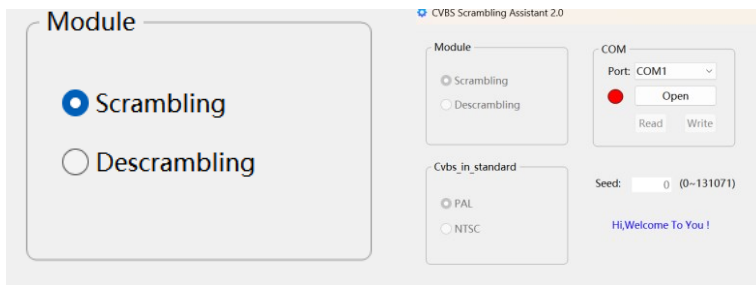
Module

Scrambling

Descrambling

CVBS Scrambling Assistant 2.0

Module

Scrambling

Descrambling

COM

Port: COM1

Open

Read

Write

Cvbs_in_standard

PAL

NTSC

Seed: 0 (0~131071)

Hi,Welcome To You !